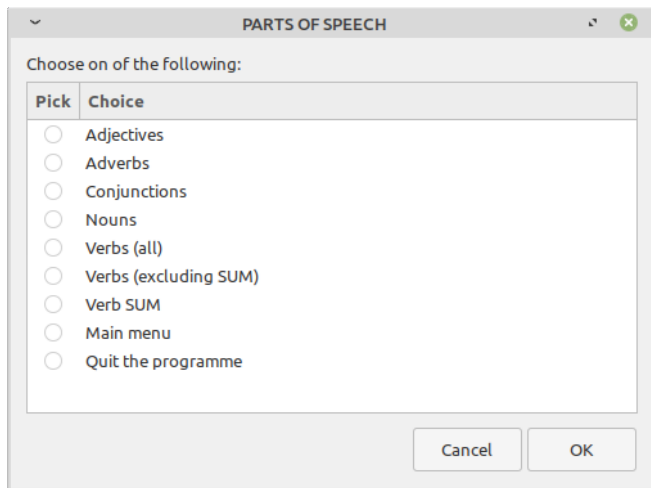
PARTS OF SPEECH

Choose on of the following:

| Pick | Choice |
|---|---|
| | Adjectives |
| | Adverbs |
| | Conjunctions |
| | Nouns |
| | Verbs (all) |
| | Verbs (excluding SUM) |
| | Verb SUM |
| | Main menu |
| | Quit the programme |

Cancel
OK